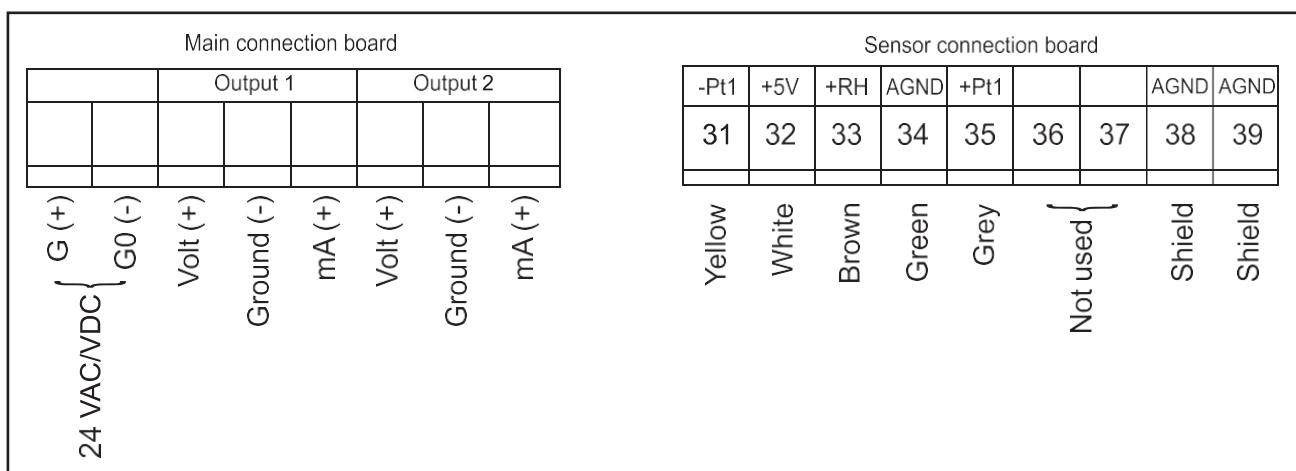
Main connection board

| | | Output 1 | | | Output 2 | | |
|---|---|---|---|---|---|---|---|
| | | | | | | | |

G (+) G0 (-) Volt (+) Ground (-) mA (+) Volt (+) Ground (-) mA (+)

24 VAC/VDC

Sensor connection board

| -Pt1 | +5V | +RH | AGND | +Pt1 | | | AGND | AGND |
|---|---|---|---|---|---|---|---|---|
| 31 | 32 | 33 | 34 | 35 | 36 | 37 | 38 | 39 |

Yellow White Brown Green Grey Not used Shield Shield